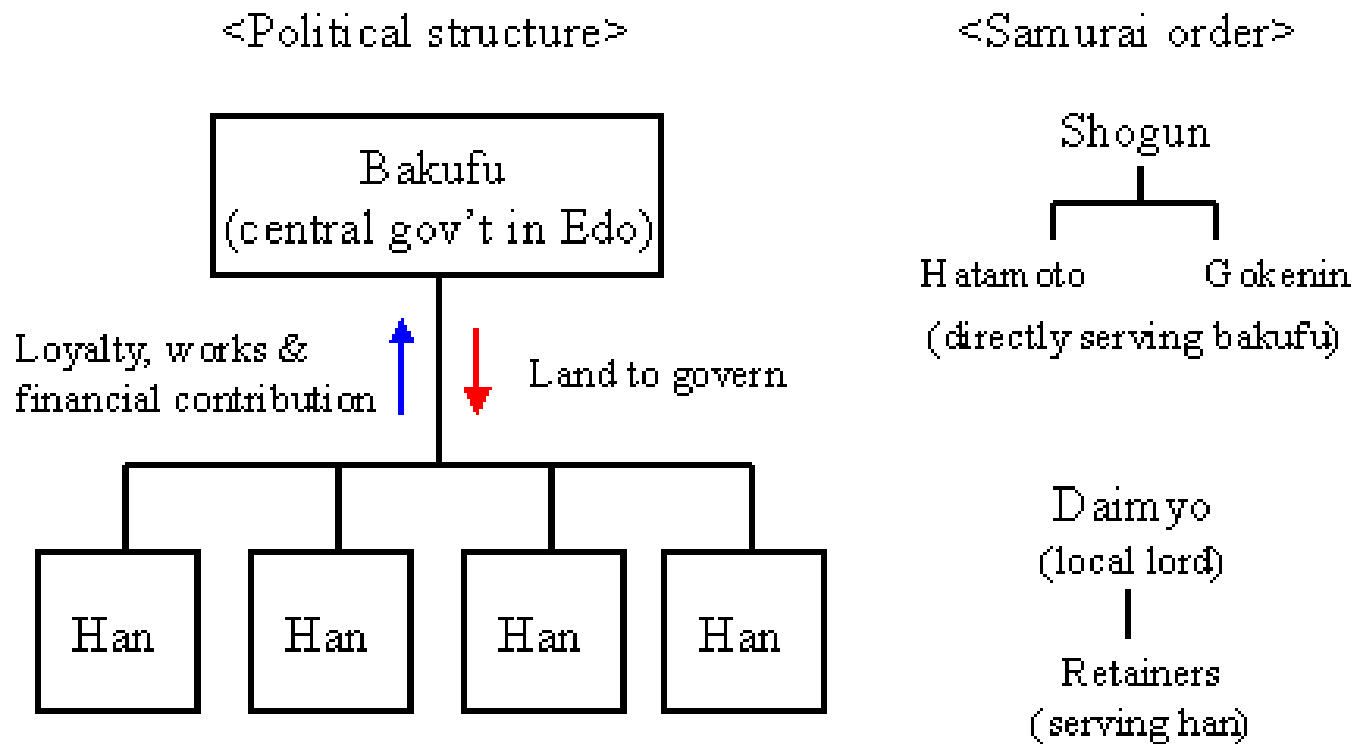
<Political structure>

Bakufu
(central gov't in Edo)

Loyalty, works & financial contribution

Land to govern

Han

Han

Han

Han

<Samurai order>

Shogun

Hatamoto

Gokenin

(directly serving bakufu)

Daimyo
(local lord)

Retainers
(serving han)